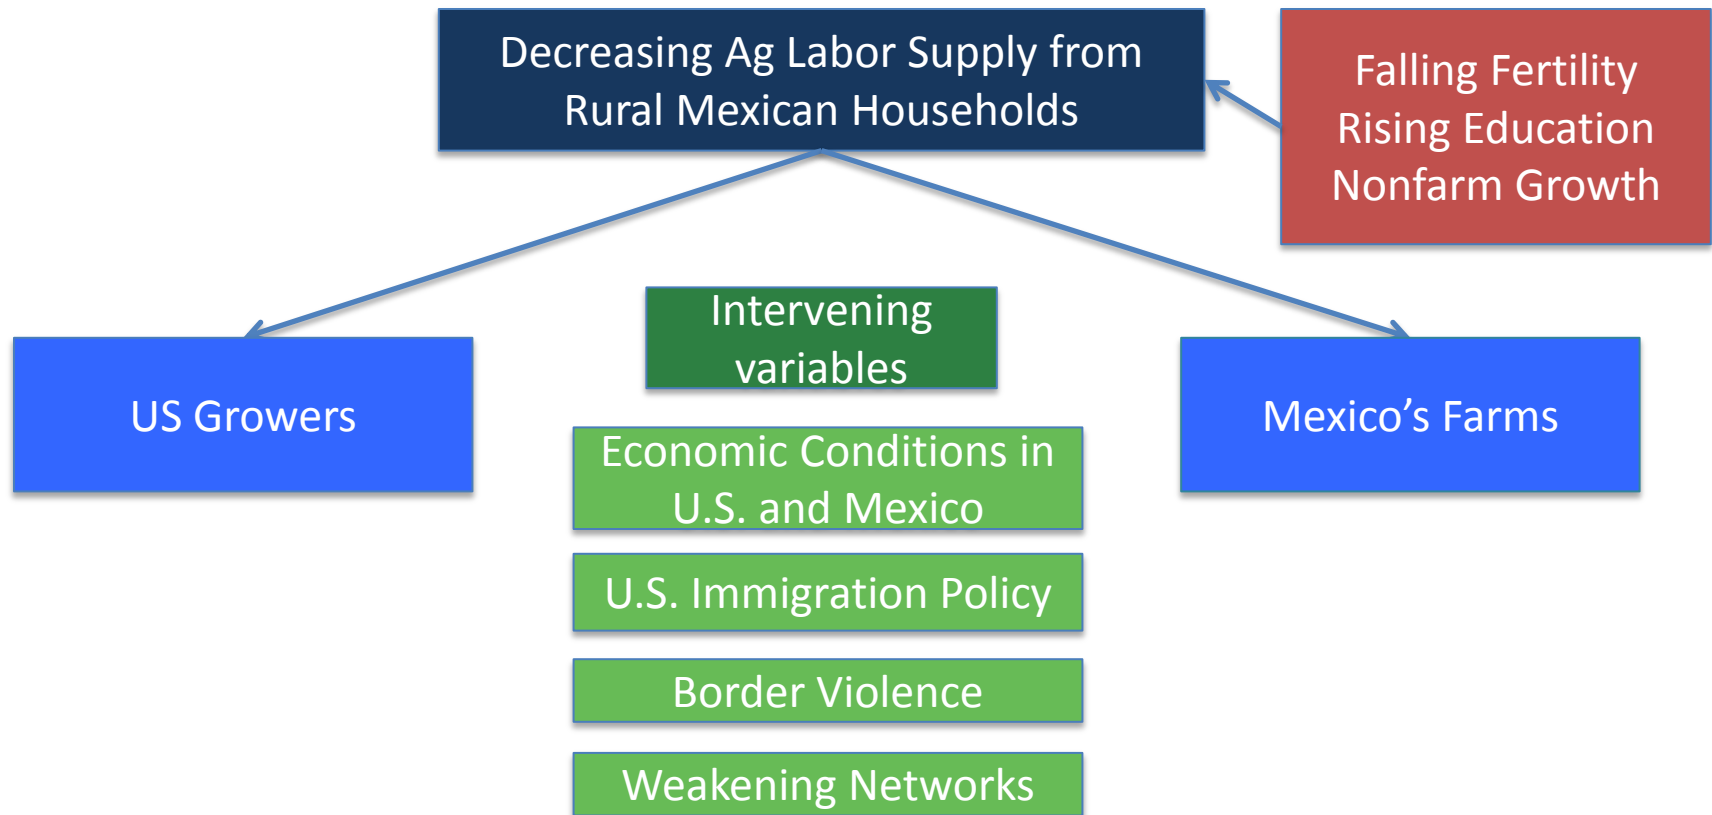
Decreasing Ag Labor Supply from Rural Mexican Households

Falling Fertility
Rising Education
Nonfarm Growth

US Growers

Intervening variables

Mexico’s Farms

Economic Conditions in U.S. and Mexico

U.S. Immigration Policy

Border Violence

Weakening Networks